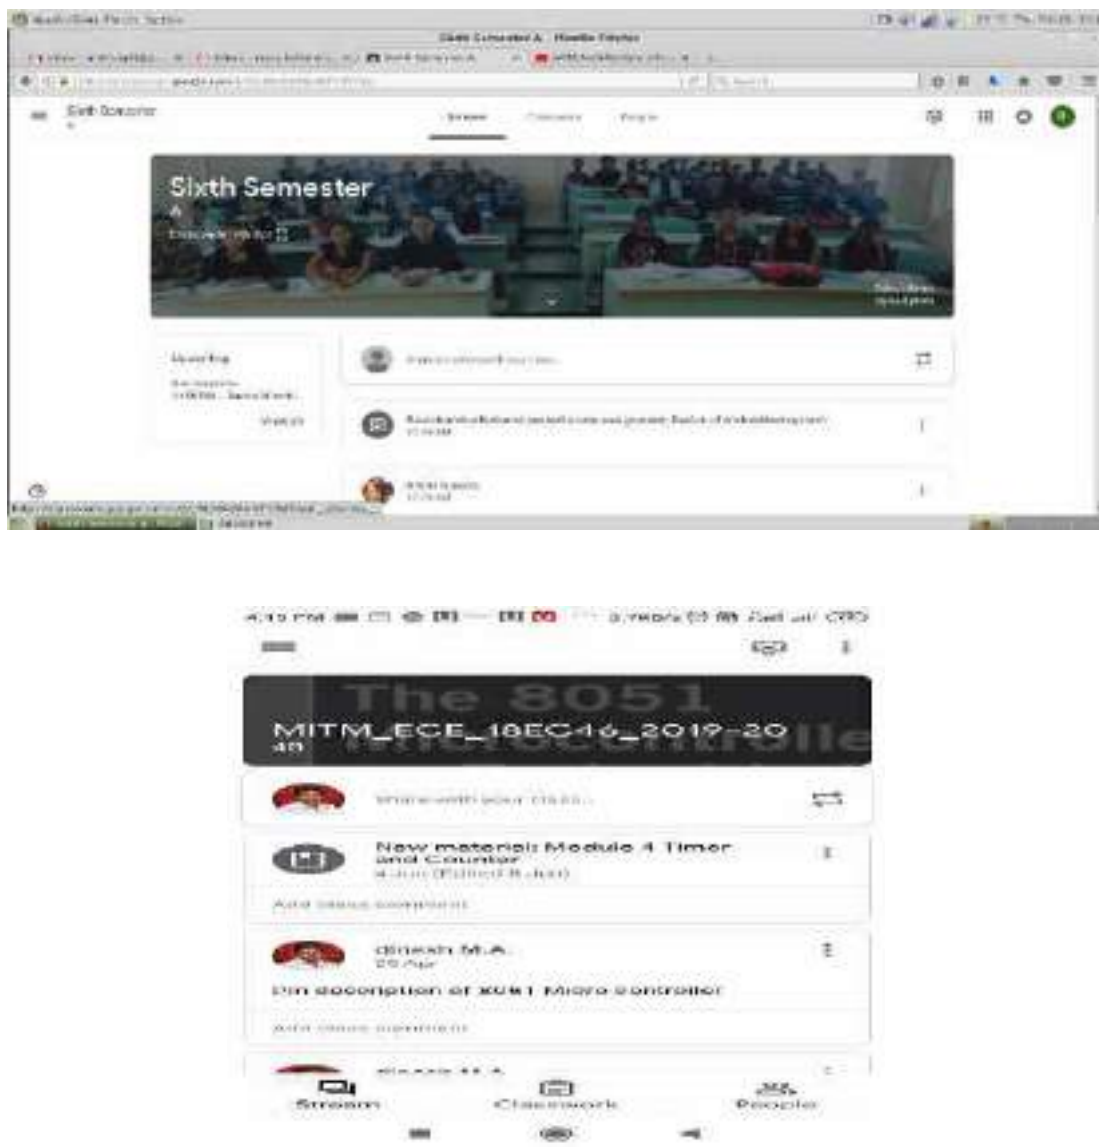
Sixth Semester
A
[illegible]

Sixth Semester
A

Upcoming

Share with your class...

The 8051
MITM_ECE_18EC46_2019-20
4B

Share with your class...

New material: Module 4 Timer and Counter
4 Jun (Edited 8 Jun)

Add class comment

dinesh M.A.
29 Apr

Pin description of 8051 Micro controller

Add class comment

Stream
Classwork
People